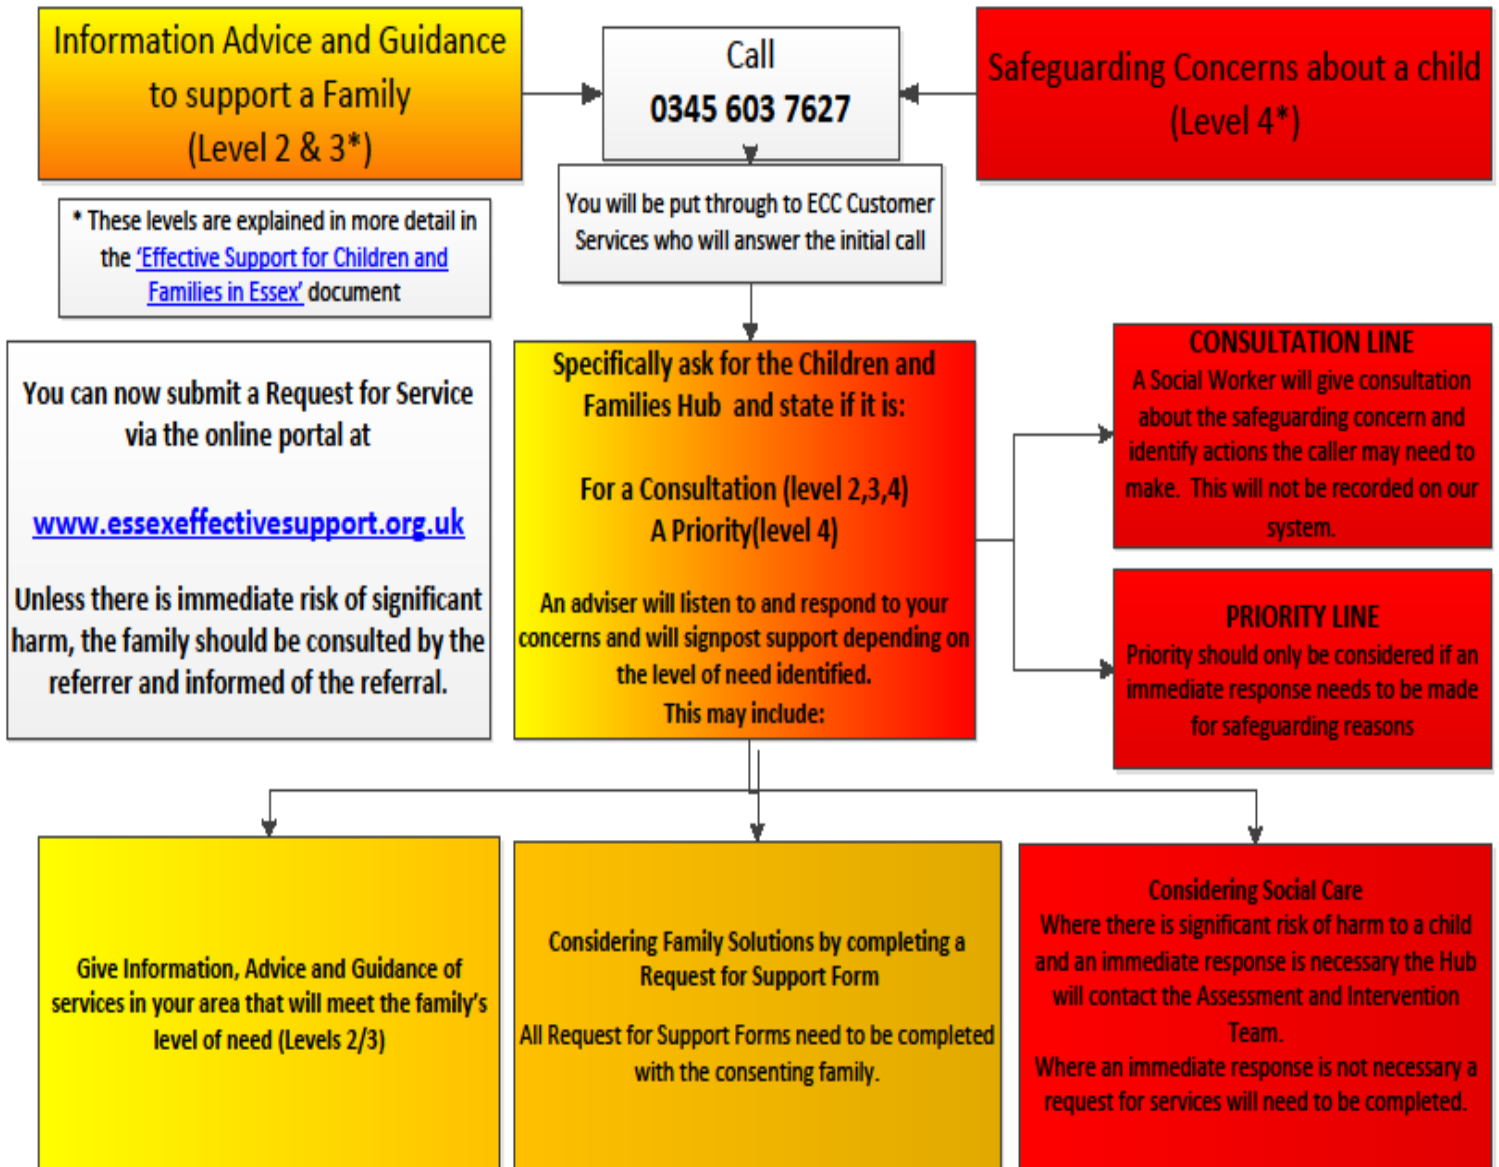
Information Advice and Guidance to support a Family (Level 2 & 3*)

Call
0345 603 7627

Safeguarding Concerns about a child (Level 4*)

* These levels are explained in more detail in the 'Effective Support for Children and Families in Essex' document

You will be put through to ECC Customer Services who will answer the initial call

You can now submit a Request for Service via the online portal at

www.essexeffectivesupport.org.uk

Unless there is immediate risk of significant harm, the family should be consulted by the referrer and informed of the referral.

Specifically ask for the Children and Families Hub and state if it is:

For a Consultation (level 2,3,4)
A Priority(level 4)

An adviser will listen to and respond to your concerns and will signpost support depending on the level of need identified.
This may include:

CONSULTATION LINE
A Social Worker will give consultation about the safeguarding concern and identify actions the caller may need to make. This will not be recorded on our system.

PRIORITY LINE
Priority should only be considered if an immediate response needs to be made for safeguarding reasons

Give Information, Advice and Guidance of services in your area that will meet the family's level of need (Levels 2/3)

Considering Family Solutions by completing a Request for Support Form

All Request for Support Forms need to be completed with the consenting family.

Considering Social Care
Where there is significant risk of harm to a child and an immediate response is necessary the Hub will contact the Assessment and Intervention Team.
Where an immediate response is not necessary a request for services will need to be completed.